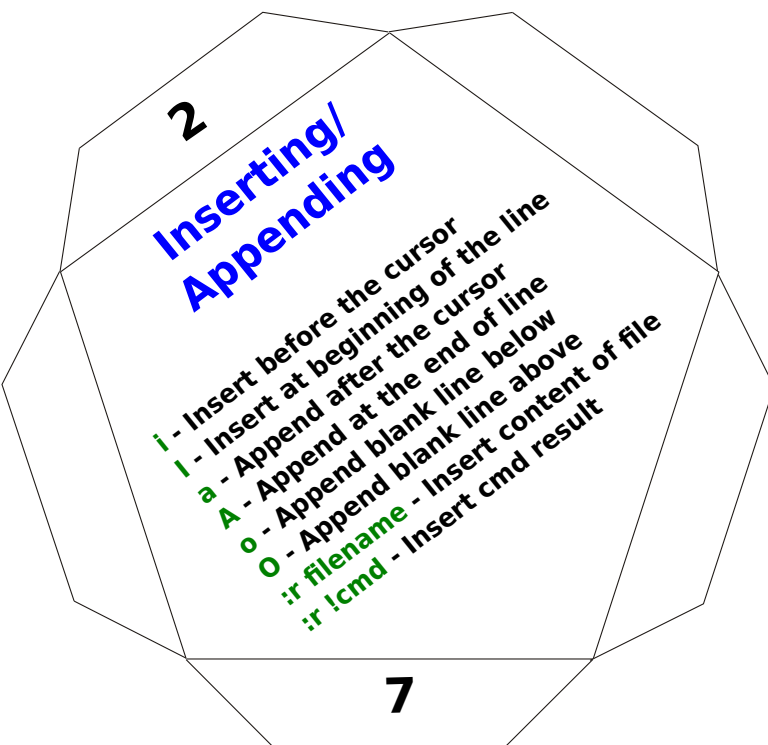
2

Inserting/ Appending

i - Insert before the cursor
I - Insert at beginning of the line
a - Append after the cursor
A - Append at the end of line
o - Append blank line below
O - Append blank line above
:r filename - Insert content of file
:r !cmd - Insert cmd result

7